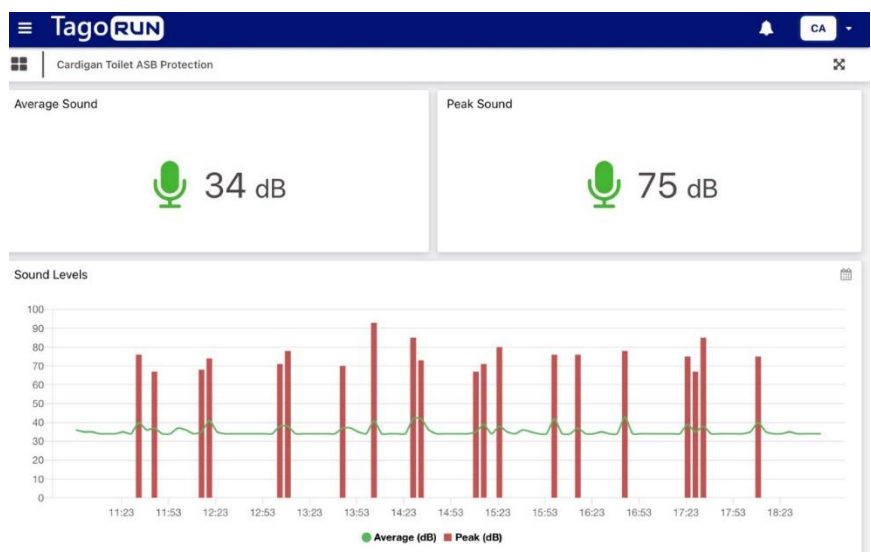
TagoRUN

CA

Cardigan Toilet ASB Protection

Average Sound

34 dB

Peak Sound

75 dB

Sound Levels

100
90
80
70
60
50
40
30
20
10
0

11:23 11:53 12:23 12:53 13:23 13:53 14:23 14:53 15:23 15:53 16:23 16:53 17:23 17:53 18:23

Average (dB) Peak (dB)